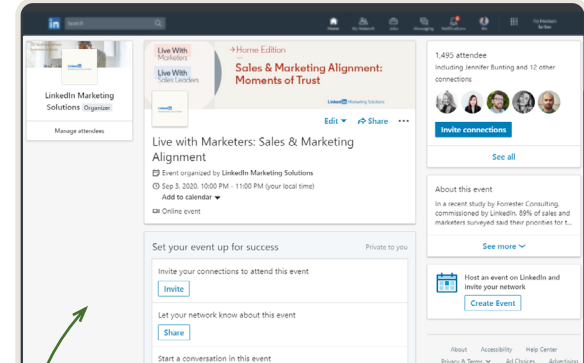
Search

Home My Network Jobs Messaging Notifications Me Work Try Premium for free

LinkedIn Marketing Solutions Organizer

Manage attendees

Live With Marketers

Live With Sales Leaders

+Home Edition

Sales & Marketing Alignment: Moments of Trust

LinkedIn Marketing Solutions

Edit Share ...

Live with Marketers: Sales & Marketing Alignment

Event organized by LinkedIn Marketing Solutions

Sep 3, 2020, 10:00 PM - 11:00 PM (your local time)

Add to calendar

Online event

Set your event up for success

Private to you

Invite your connections to attend this event

Invite

Let your network know about this event

Share

Start a conversation in this event

1,495 attendee

Including Jennifer Bunting and 12 other connections

Invite connections

See all

About this event

In a recent study by Forrester Consulting, commissioned by LinkedIn, 89% of sales and marketers surveyed said their priorities for t...

See more

Host an event on LinkedIn and invite your network

Create Event

About Accessibility Help Center

Privacy & Terms Ad Choices Advertising